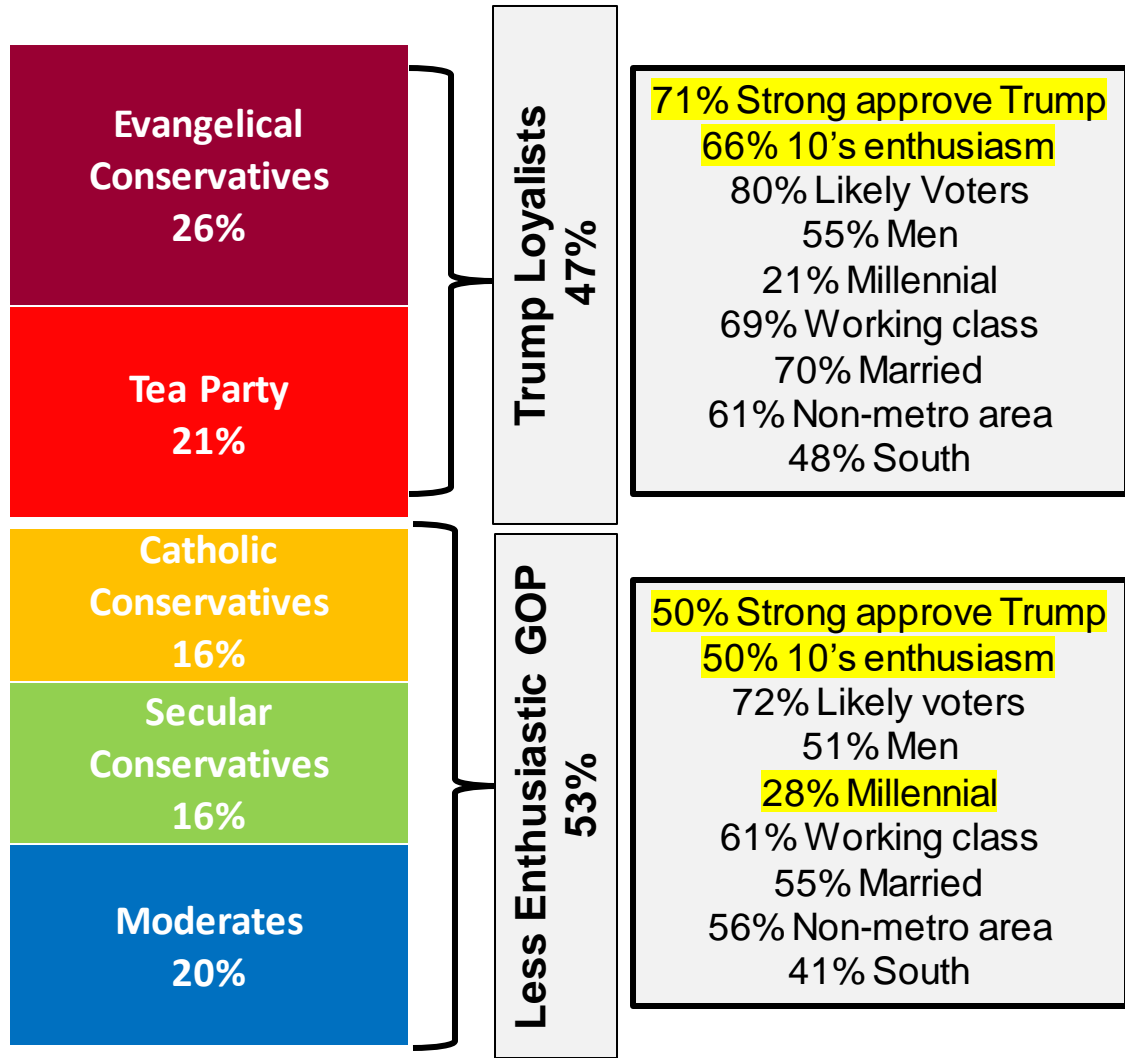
Evangelical Conservatives 26%

Tea Party 21%

Trump Loyalists 47%

71% Strong approve Trump
66% 10's enthusiasm
80% Likely Voters
55% Men
21% Millennial
69% Working class
70% Married
61% Non-metro area
48% South

Catholic Conservatives 16%

Secular Conservatives 16%

Moderates 20%

Less Enthusiastic GOP 53%

50% Strong approve Trump
50% 10's enthusiasm
72% Likely voters
51% Men
28% Millennial
61% Working class
55% Married
56% Non-metro area
41% South